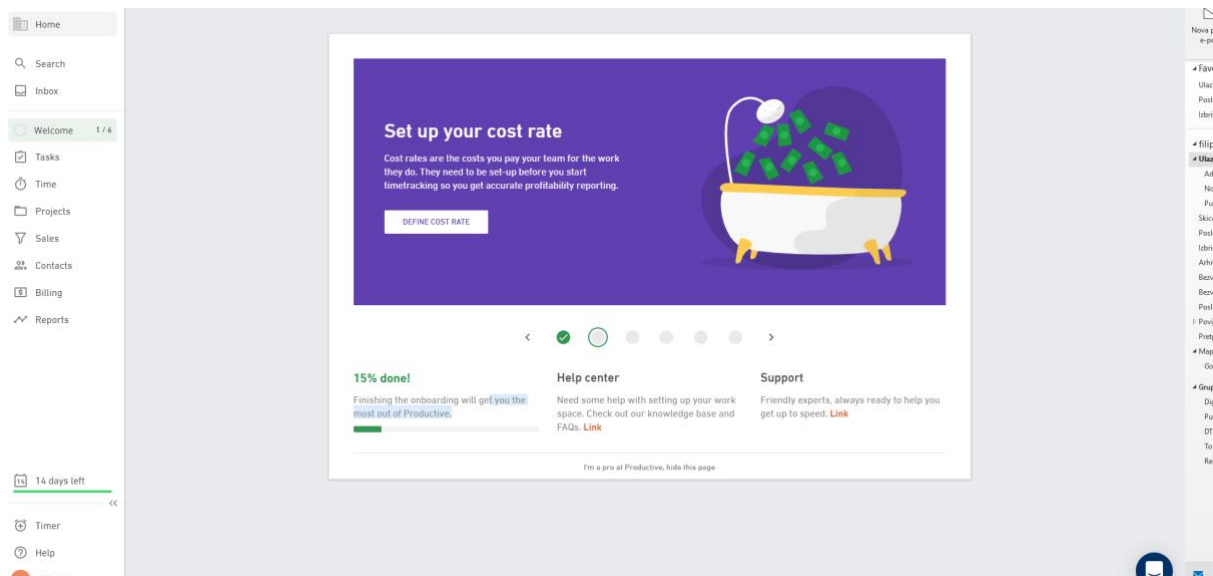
Home

Search

Inbox

Welcome 1/6

Tasks

Time

Projects

Sales

Contacts

Billing

Reports

14 days left

Timer

Help

Set up your cost rate

Cost rates are the costs you pay your team for the work they do. They need to be set-up before you start timetracking so you get accurate profitability reporting.

DEFINE COST RATE

15% done!

Finishing the onboarding will get you the most out of Productive.

Help center

Need some help with setting up your work space. Check out our knowledge base and FAQs. Link

Support

Friendly experts, always ready to help you get up to speed. Link

I'm a pro at Productive, hide this page

Nova p
e-p

Fav
Ulaz
Posl
Izbri

filip
Ulaz
Ad
No
Pu
Skic
Posl
Izbri
Arhi
Bezv
Bezv
Posl
Povi
Pret
Map
Go

Grup
Dig
Pu
DT
To
Re